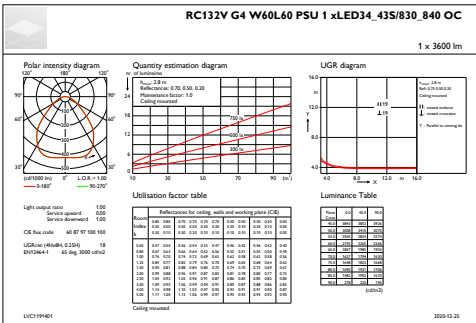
RC132V G4 W60L60 PSU 1 xLED34_43S/830_840 OC

1 x 3600 lm

Polar intensity diagram

180° 180° 120°
90° 90°
60° 60°
30° 0° 30°
(cd/1000 lm) η = 1.00 L.O.R. = 1.00
0-180° 90-270°

Quantity estimation diagram

nr. of luminaires
$E_{room}$: 2.8 m
Reflectance: 0.70, 0.50, 0.20
Maintenance factor: 1.0
Ceiling mounted
750 lx
500 lx
300 lx
10 30 50 70 90 (m²)

UGR diagram

$H_{room}$: 2.8 m
Refl: 0.70 0.50 0.20
Ceiling mounted
18.9
— viewed crosswise
— viewed endwise
Y = Parallel to viewing dir.
4.0 8.0 12.0 16.0

Light output ratio 1.00
Service upward 0.00
Service downward 1.00

CIE flux code 60 87 97 100 100

UGRcorr (4H×8H, 0.25H) 18
EN12464-1 65 deg. 3000 cd/m2

Utilisation factor table

Reflectances for ceiling, walls and working plane (CIE)

Luminance Table

(cd/m2)

Ceiling mounted

LVC1191401

2020-12-25